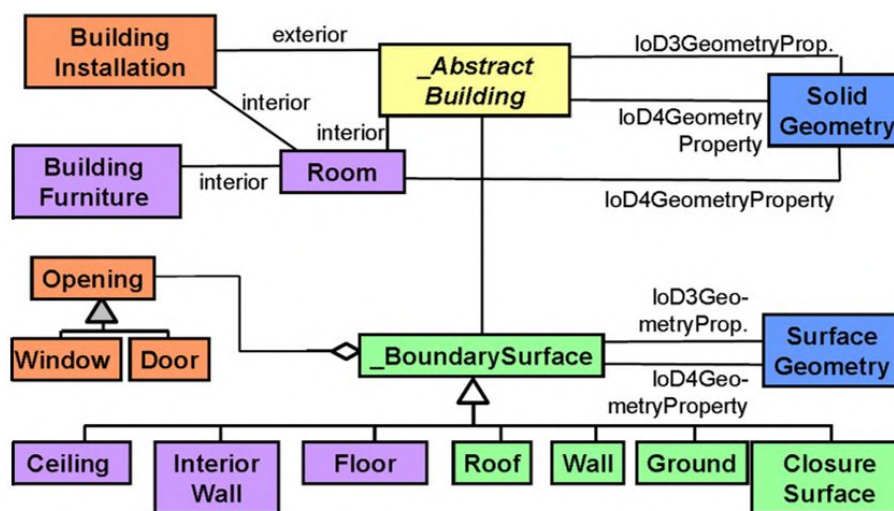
Building Installation

exterior

_Abstract Building

loD3GeometryProp.

interior

interior

Solid Geometry

loD4Geometry Property

Building Furniture

interior

Room

loD4GeometryProperty

Opening

Window

Door

loD3Geo-metryProp.

_BoundarySurface

Surface Geometry

loD4Geo-metryProperty

Ceiling

Interior Wall

Floor

Roof

Wall

Ground

Closure Surface